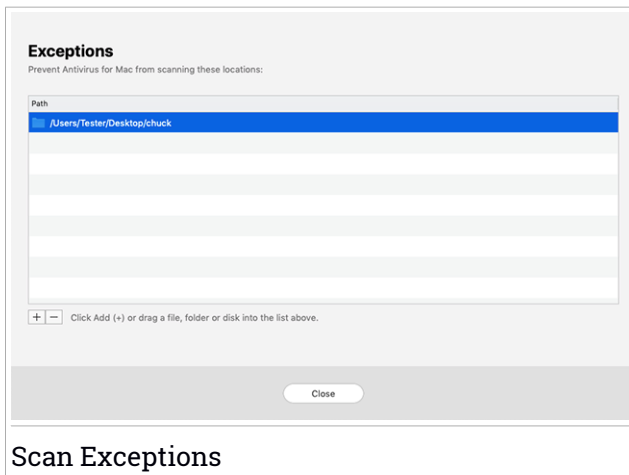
Exceptions

Prevent Antivirus for Mac from scanning these locations:

| Path |
|---|
| /Users/Tester/Desktop/chuck |

+ −  Click Add (+) or drag a file, folder or disk into the list above.

Close

Scan Exceptions